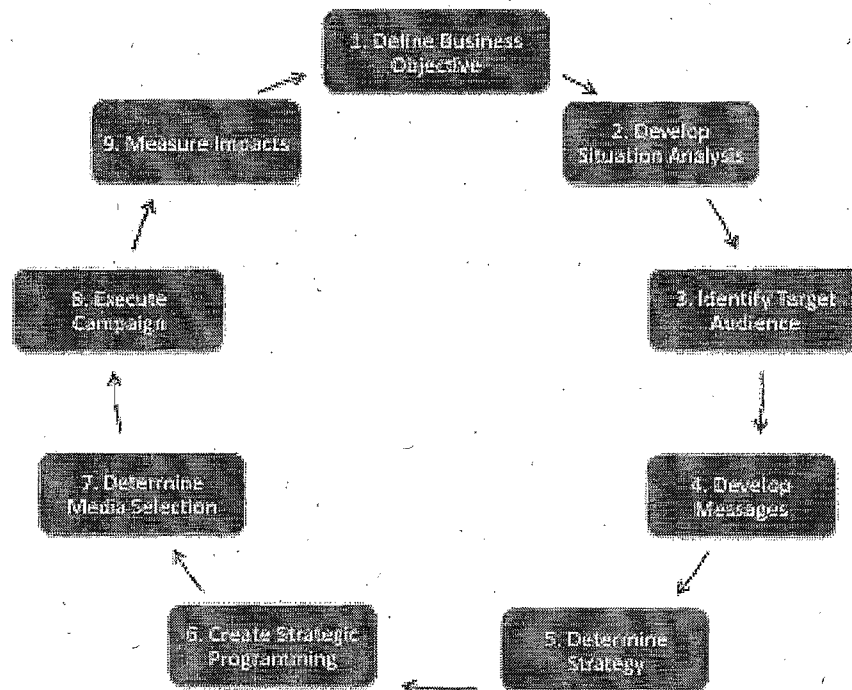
1. Define Business Objective

2. Develop Situation Analysis

3. Identify Target Audience

4. Develop Messages

5. Determine Strategy

6. Create Strategic Programming

7. Determine Media Selection

8. Execute Campaign

9. Measure Impacts